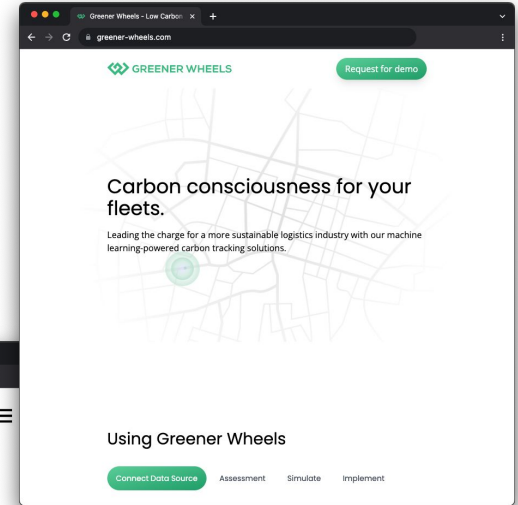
Greener Wheels - Low Carbon ×
+
greener-wheels.com

GREENER WHEELS

Request for demo

Carbon consciousness for your fleets.

Leading the charge for a more sustainable logistics industry with our machine learning-powered carbon tracking solutions.

Using Greener Wheels

Connect Data Source
Assessment
Simulate
Implement